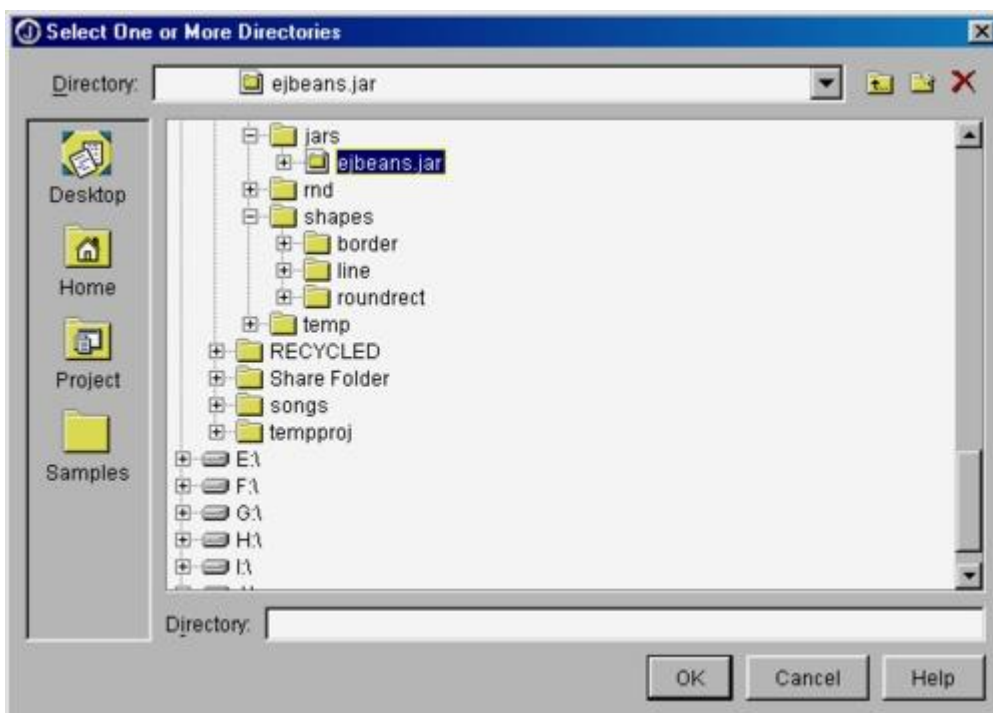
Select One or More Directories

Directory: ejbeans.jar

Desktop
Home
Project
Samples

jars
ejbeans.jar
rnd
shapes
border
line
roundrect
temp
RECYCLED
Share Folder
songs
tempproj
E:\
F:\
G:\
H:\
I:\

Directory:

OK
Cancel
Help